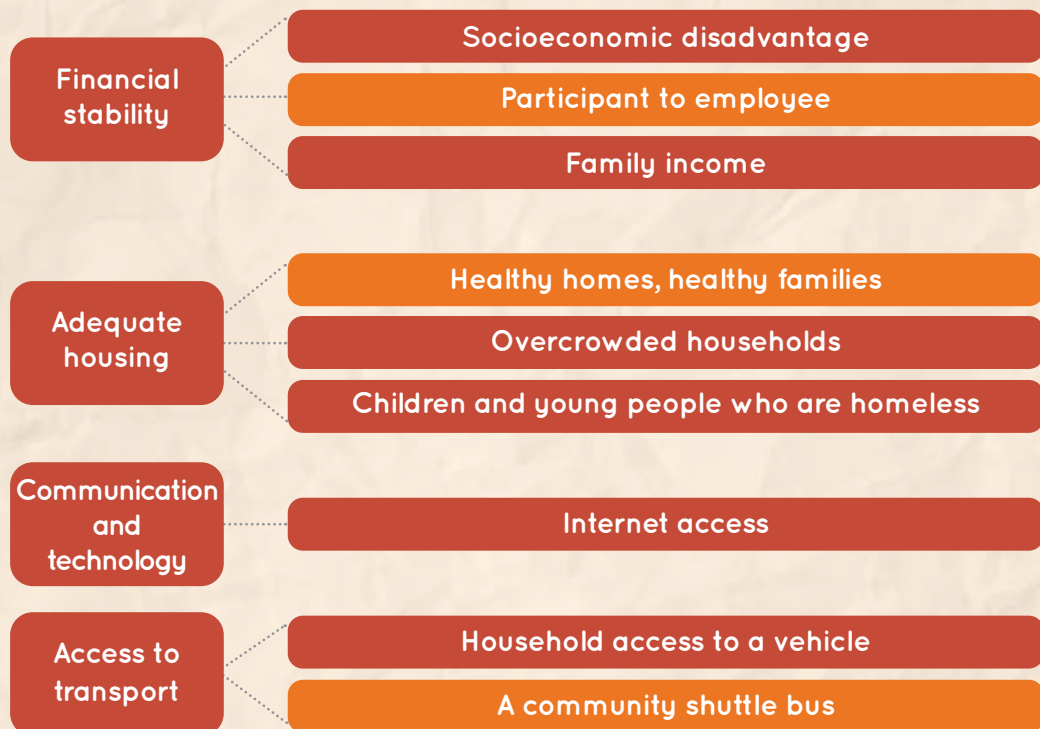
Financial stability

Socioeconomic disadvantage

Participant to employee

Family income

Adequate housing

Healthy homes, healthy families

Overcrowded households

Children and young people who are homeless

Communication and technology

Internet access

Access to transport

Household access to a vehicle

A community shuttle bus